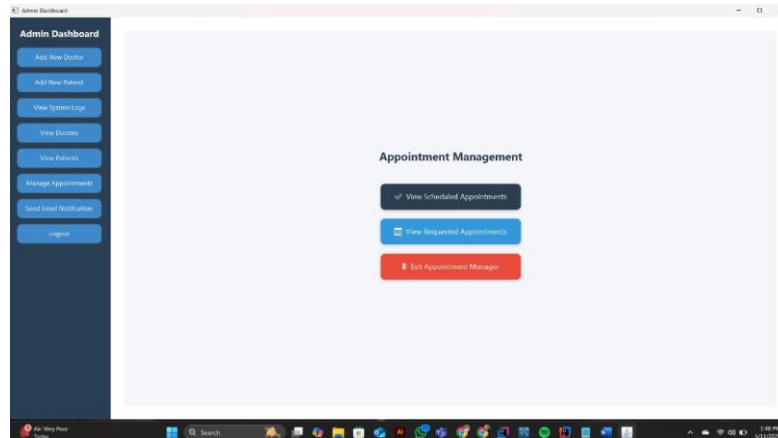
Admin Dashboard

Admin Dashboard

Add New Doctor

Add New Patient

View System Logs

View Doctors

View Patients

Manage Appointments

Send Email Notification

Logout

Appointment Management

View Scheduled Appointments

View Requested Appointments

Exit Appointment Manager

Air: Very Poor
Today

Search

1:48 PM
5/11/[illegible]